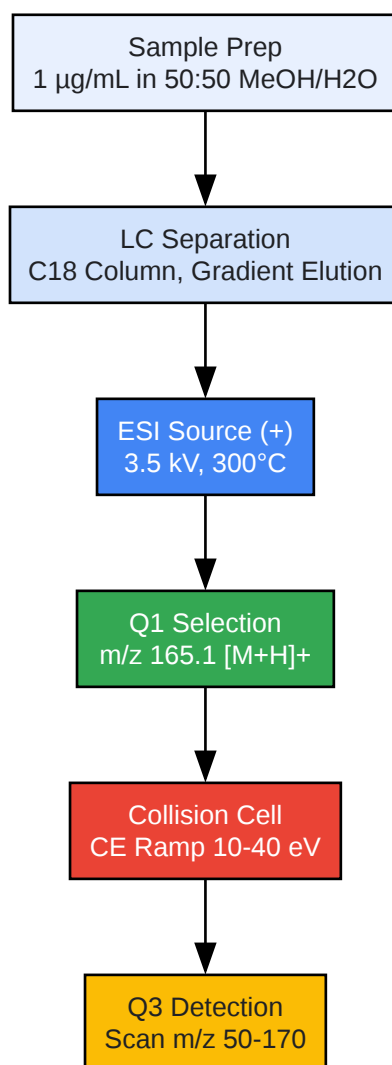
Sample Prep
1 µg/mL in 50:50 MeOH/H2O

LC Separation
C18 Column, Gradient Elution

ESI Source (+)
3.5 kV, 300°C

Q1 Selection
m/z 165.1 [M+H]+

Collision Cell
CE Ramp 10-40 eV

Q3 Detection
Scan m/z 50-170